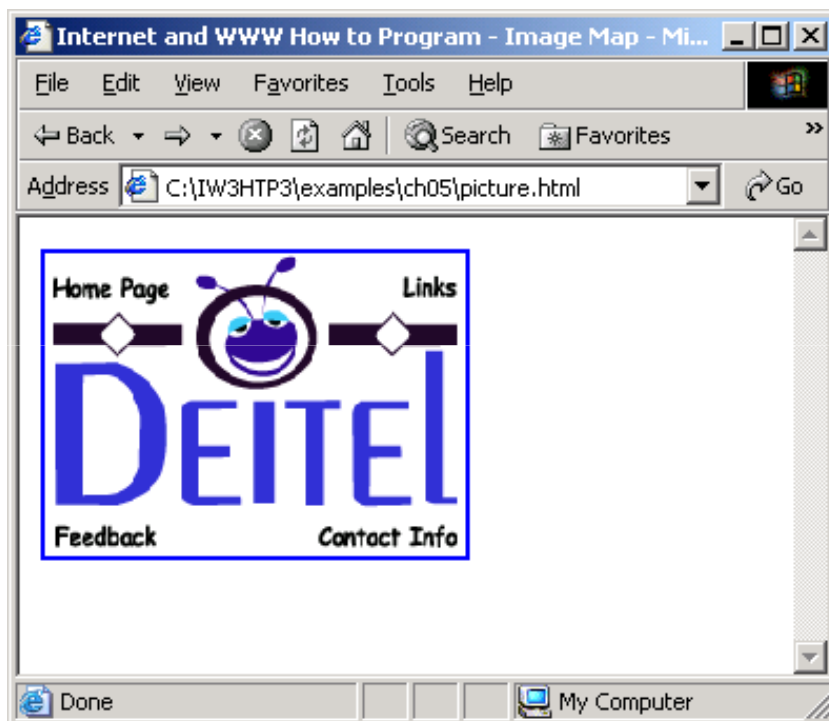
Internet and WWW How to Program - Image Map - Mi...

File Edit View Favorites Tools Help

Back Search Favorites

Address C:\IW3HTP3\examples\ch05\picture.html Go

Home Page

Links

DEITEL

Feedback

Contact Info

Done

My Computer